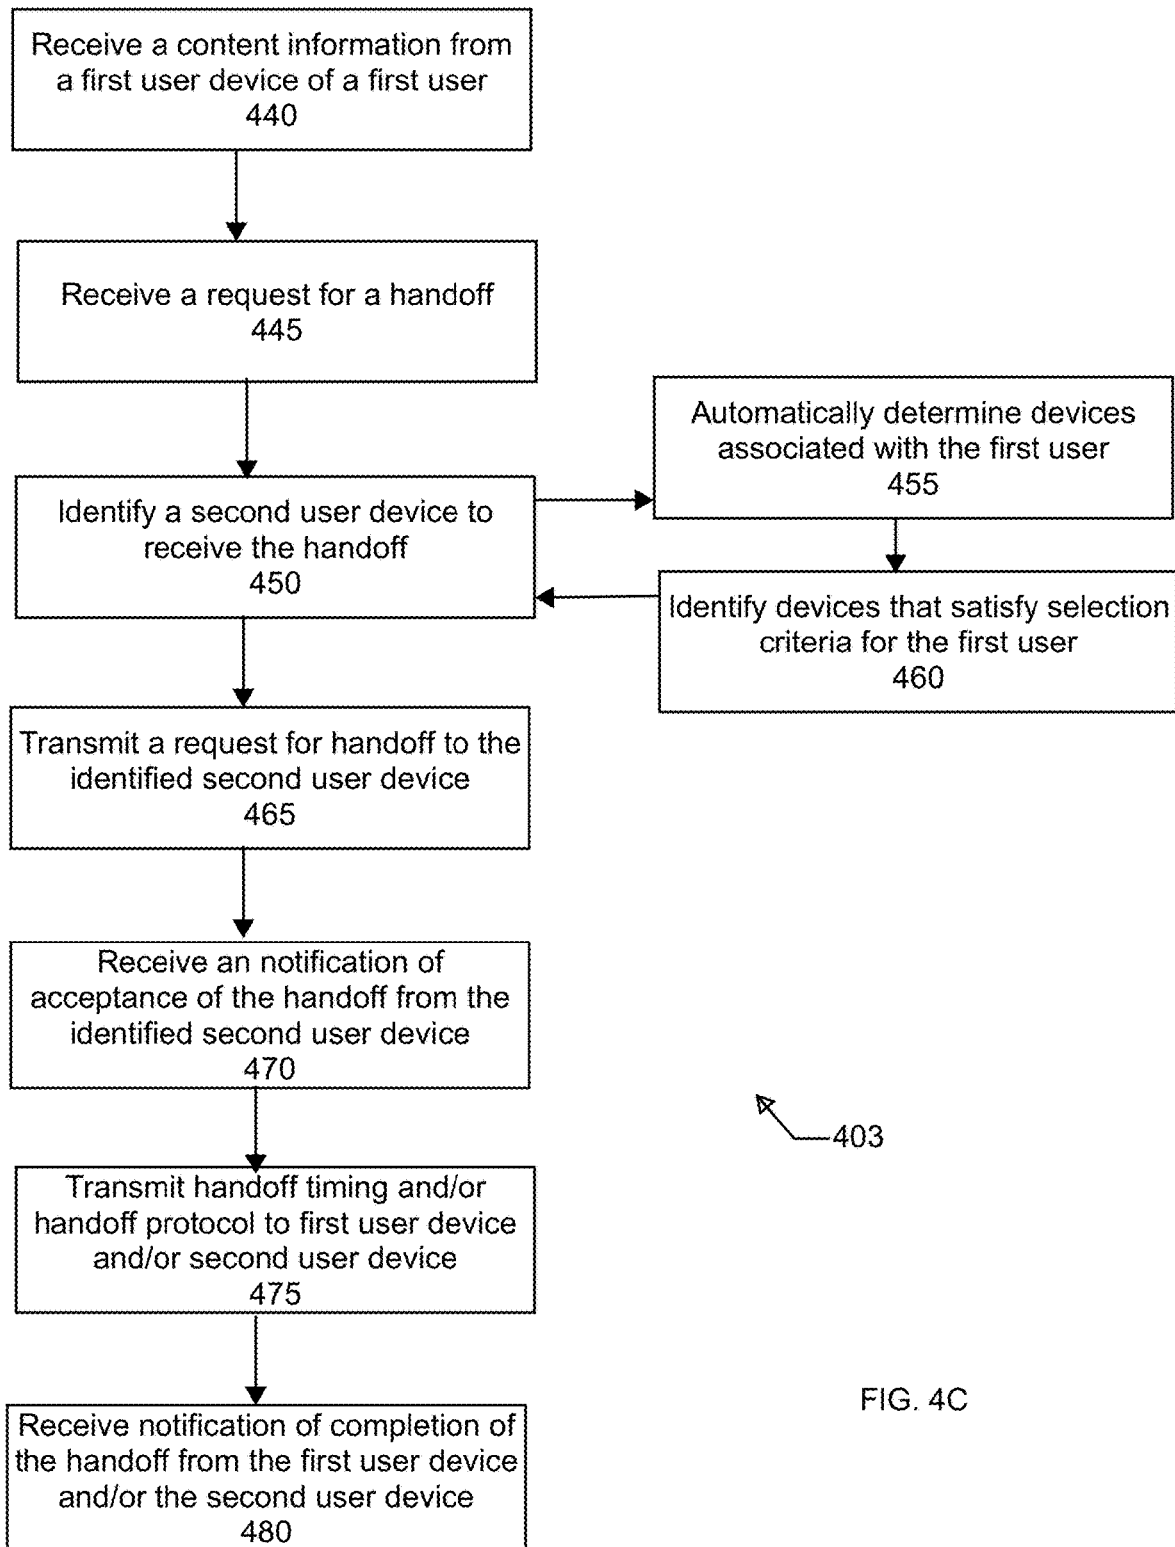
Receive a content information from a first user device of a first user
440

Receive a request for a handoff
445

Identify a second user device to receive the handoff
450

Automatically determine devices associated with the first user
455

Identify devices that satisfy selection criteria for the first user
460

Transmit a request for handoff to the identified second user device
465

Receive an notification of acceptance of the handoff from the identified second user device
470

403

Transmit handoff timing and/or handoff protocol to first user device and/or second user device
475

Receive notification of completion of the handoff from the first user device and/or the second user device
480

FIG. 4C